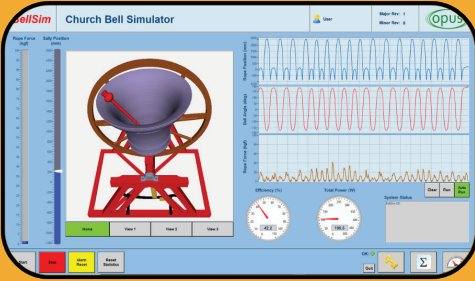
BellSim

Church Bell Simulator

User

Major Rev: 1
Minor Rev: 0

opus

Rope Force (kgf)

Sally Position (mm)

Home

View 1

View 2

View 3

Rope Position (mm)

Bell Angle (deg)

Rope Force (kgf)

Clear

Run

Auto Run

Efficiency (%)

43.2

Total Power (W)

186.5

System Status

Start

Stop

Alarm Reset

Reset Statistics

OK

Quit

Σ